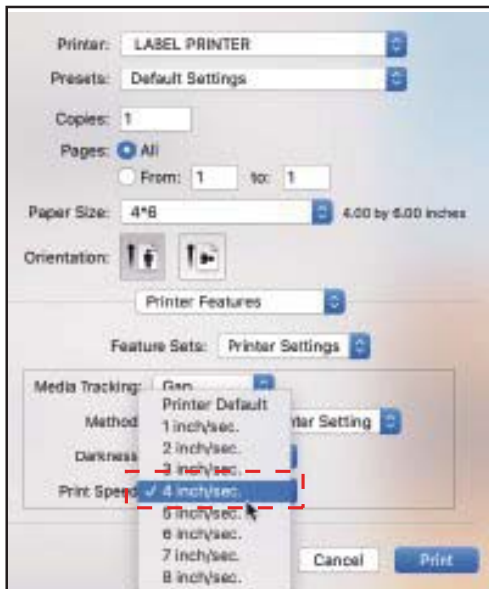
Printer: LABEL PRINTER

Presets: Default Settings

Copies: 1

Pages: All

From: 1 to: 1

Paper Size: 4*6 4.00 by 6.00 inches

Orientation:

Printer Features

Feature Sets: Printer Settings

Media Tracking: Gap

Method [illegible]ter Setting

Darkness

Print Speed

Printer Default
1 inch/sec.
2 inch/sec.
3 inch/sec.
✓ 4 inch/sec.
5 inch/sec.
6 inch/sec.
7 inch/sec.
8 inch/sec.

Cancel Print